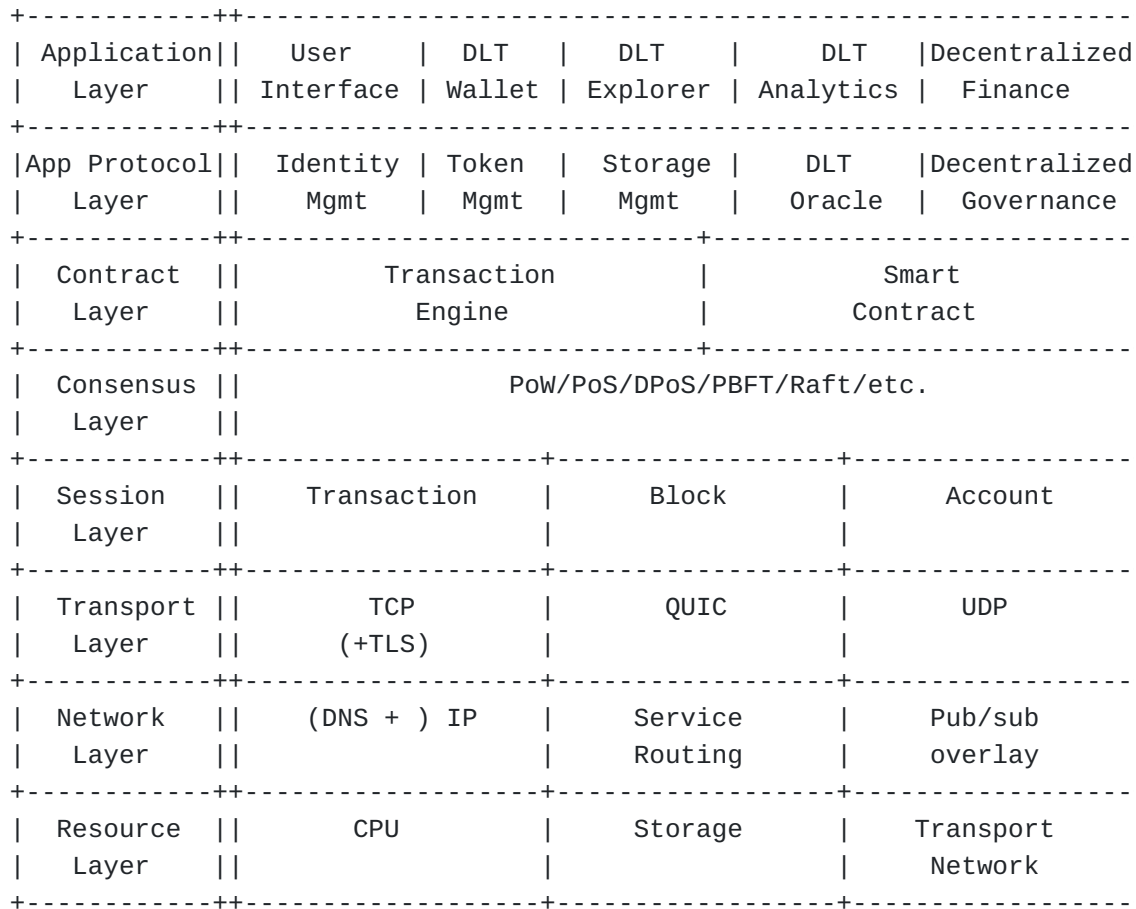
| Application Layer | User Interface | DLT Wallet | DLT Explorer | DLT Analytics | Decentralized Finance |
|---|---|---|---|---|---|
| App Protocol Layer | Identity Mgmt | Token Mgmt | Storage Mgmt | DLT Oracle | Decentralized Governance |
| Contract Layer | Transaction Engine | | | Smart Contract | |
| Consensus Layer | PoW/PoS/DPoS/PBFT/Raft/etc. | | | | |
| Session Layer | Transaction | | Block | Account | |
| Transport Layer | TCP (+TLS) | | QUIC | UDP | |
| Network Layer | (DNS + ) IP | | Service Routing | Pub/sub overlay | |
| Resource Layer | CPU | | Storage | Transport Network | |